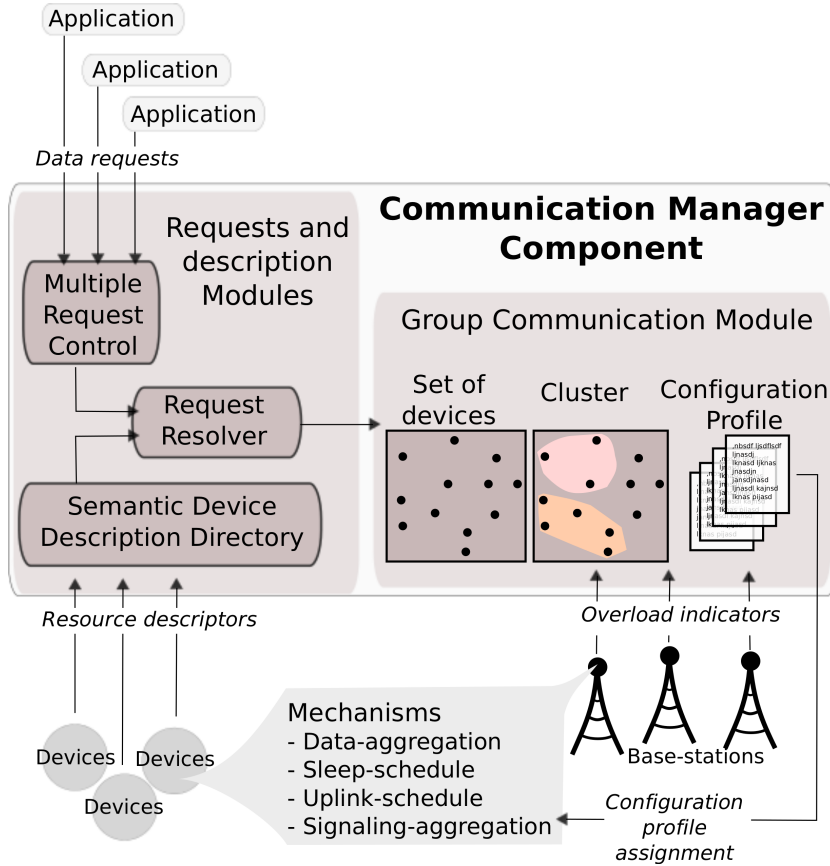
Application
Application
Application
Data requests
Communication Manager Component
Requests and description Modules
Multiple Request Control
Request Resolver
Semantic Device Description Directory
Group Communication Module
Set of devices
Cluster
Configuration Profile
nbsdf ljsdflsdf ljnasdj lknasd ljknas jnasdjn jansdjnasd ljnasdl kajnsd lknas pijasd
Resource descriptors
Overload indicators
Devices
Devices
Devices
Mechanisms
- Data-aggregation
- Sleep-schedule
- Uplink-schedule
- Signaling-aggregation
Base-stations
Configuration profile assignment